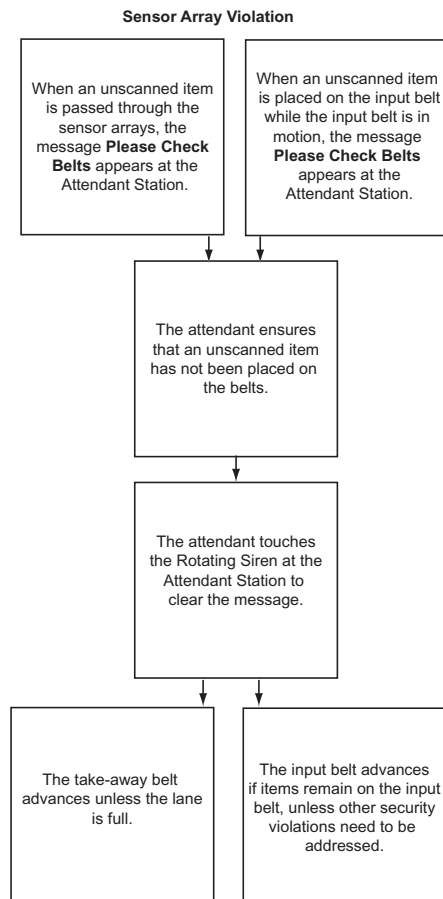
Sensor Array Violation

When an unscanned item is passed through the sensor arrays, the message **Please Check Belts** appears at the Attendant Station.

When an unscanned item is placed on the input belt while the input belt is in motion, the message **Please Check Belts** appears at the Attendant Station.

The attendant ensures that an unscanned item has not been placed on the belts.

The attendant touches the Rotating Siren at the Attendant Station to clear the message.

The take-away belt advances unless the lane is full.

The input belt advances if items remain on the input belt, unless other security violations need to be addressed.